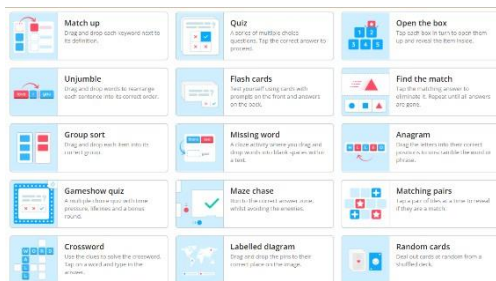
Match up
Drag and drop each keyword next to its definition.

Quiz
A series of multiple choice questions. Tap the correct answer to proceed.

Open the box
Tap each box in turn to open them up and reveal the item inside.

Unjumble
Drag and drop words to rearrange each sentence into its correct order.

Flash cards
Test yourself using cards with prompts on the front and answers on the back.

Find the match
Tap the matching answer to eliminate it. Repeat until all answers are gone.

Group sort
Drag and drop each item into its correct group.

Missing word
A cloze activity where you drag and drop words into blank spaces within a text.

Anagram
Drag the letters into their correct positions to unscramble the word or phrase.

Gameshow quiz
A multiple choice quiz with time pressure, lifelines and a bonus round.

Maze chase
Run to the correct answer zone, whilst avoiding the enemies.

Matching pairs
Tap a pair of tiles at a time to reveal if they are a match.

Crossword
Use the clues to solve the crossword. Tap on a word and type in the answer.

Labelled diagram
Drag and drop the pins to their correct place on the image.

Random cards
Deal out cards at random from a shuffled deck.